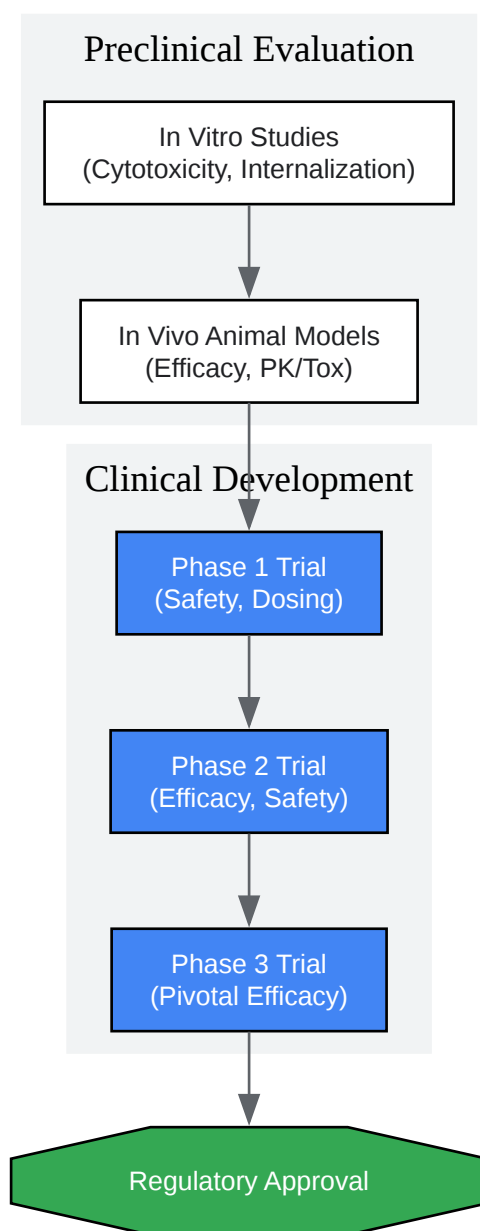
Preclinical Evaluation

In Vitro Studies
(Cytotoxicity, Internalization)

In Vivo Animal Models
(Efficacy, PK/Tox)

Clinical Development

Phase 1 Trial
(Safety, Dosing)

Phase 2 Trial
(Efficacy, Safety)

Phase 3 Trial
(Pivotal Efficacy)

Regulatory Approval